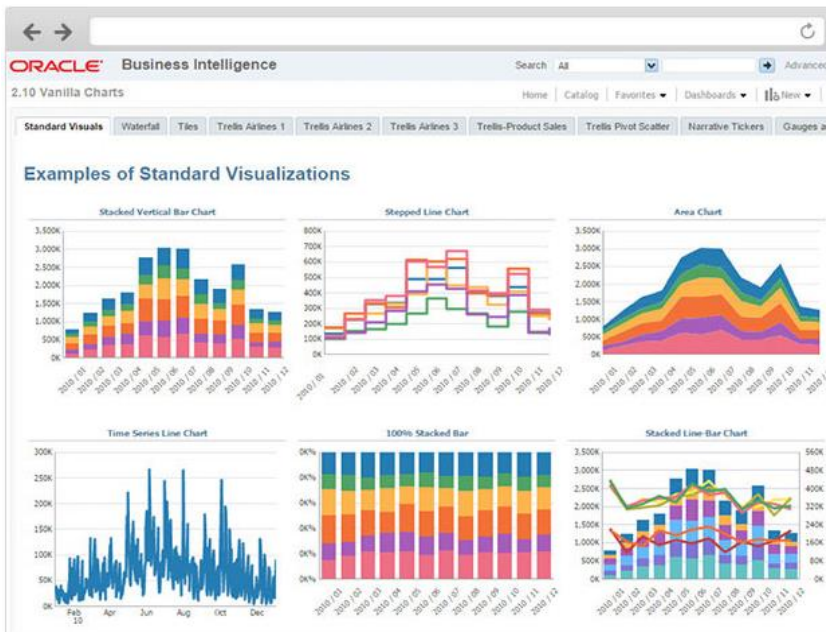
ORACLE Business Intelligence

Search All Advanced

2.10 Vanilla Charts

Home | Catalog | Favorites ▾ | Dashboards ▾ | New ▾

Standard Visuals | Waterfall | Tiles | Trellis Airlines 1 | Trellis Airlines 2 | Trellis Airlines 3 | Trellis-Product Sales | Trellis Pivot Scatter | Narrative Tickers | Gauges a

Examples of Standard Visualizations

Stacked Vertical Bar Chart

3,500K 3,000K 2,500K 2,000K 1,500K 1,000K 500K 0K

2010 / 01 2010 / 02 2010 / 03 2010 / 04 2010 / 05 2010 / 06 2010 / 07 2010 / 08 2010 / 09 2010 / 10 2010 / 11 2010 / 12

Stepped Line Chart

800K 700K 600K 500K 400K 300K 200K 100K 0K

2010 / 01 2010 / 02 2010 / 03 2010 / 04 2010 / 05 2010 / 06 2010 / 07 2010 / 08 2010 / 09 2010 / 10 2010 / 11 2010 / 12

Area Chart

3,500K 3,000K 2,500K 2,000K 1,500K 1,000K 500K 0K

2010 / 01 2010 / 02 2010 / 03 2010 / 04 2010 / 05 2010 / 06 2010 / 07 2010 / 08 2010 / 09 2010 / 10 2010 / 11 2010 / 12

Time Series Line Chart

300K 250K 200K 150K 100K 50K 0K

Feb 10 Apr Jun Aug Oct Dec

100% Stacked Bar

0K% 0K% 0K% 0K% 0K% 0K% 0K%

2010 / 01 2010 / 02 2010 / 03 2010 / 04 2010 / 05 2010 / 06 2010 / 07 2010 / 08 2010 / 09 2010 / 10 2010 / 11 2010 / 12

Stacked Line-Bar Chart

3,500K 3,000K 2,500K 2,000K 1,500K 1,000K 500K 0K

560K 480K 400K 320K 240K 160K 80K 0K

2010 / 01 2010 / 02 2010 / 03 2010 / 04 2010 / 05 2010 / 06 2010 / 07 2010 / 08 2010 / 09 2010 / 10 2010 / 11 2010 / 12